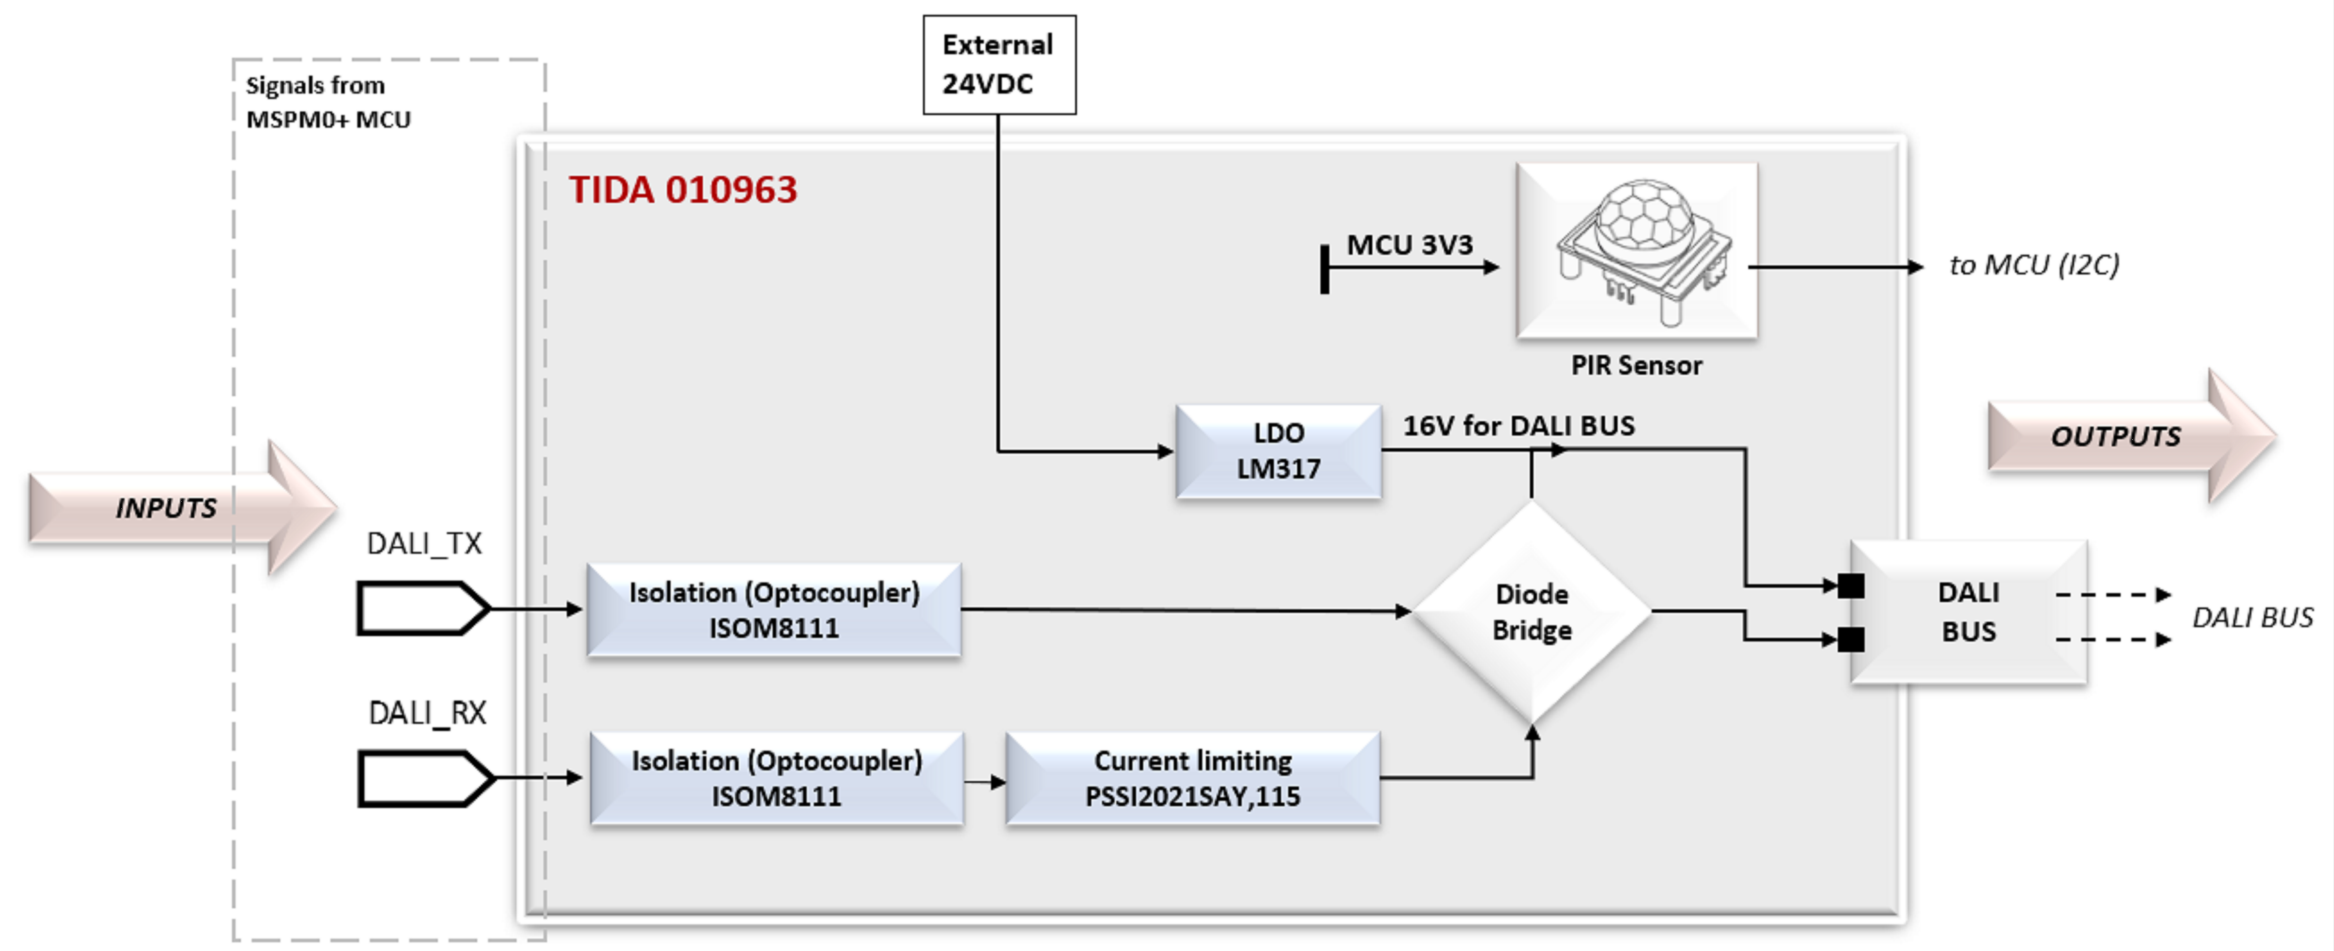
External 24VDC

Signals from MSPM0+ MCU

TIDA 010963

MCU 3V3

to MCU (I2C)

PIR Sensor

LDO LM317

16V for DALI BUS

OUTPUTS

INPUTS

DALI_TX

Isolation (Optocoupler) ISOM8111

Diode Bridge

DALI BUS

DALI BUS

DALI_RX

Isolation (Optocoupler) ISOM8111

Current limiting PSSI2021SAY,115